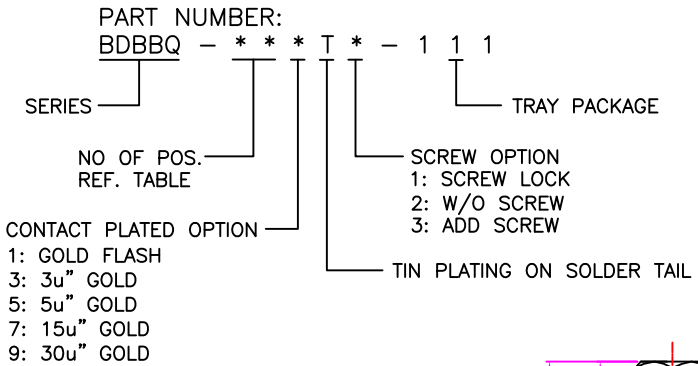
PART NUMBER:
BDBBQ – * * * T * – 1 1 1

SERIES

TRAY PACKAGE

NO OF POS.
REF. TABLE

SCREW OPTION
1: SCREW LOCK
2: W/O SCREW
3: ADD SCREW

CONTACT PLATED OPTION
1: GOLD FLASH
3: 3u" GOLD
5: 5u" GOLD
7: 15u" GOLD
9: 30u" GOLD

TIN PLATING ON SOLDER TAIL